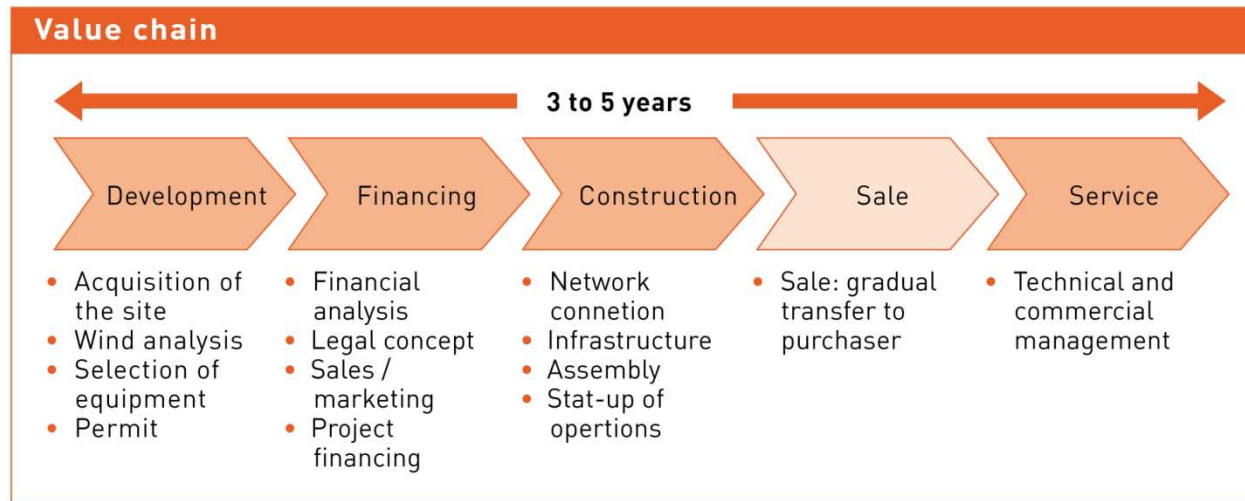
Value chain

3 to 5 years

Development

Financing

Construction

Sale

Service

- Acquisition of the site
- Wind analysis
- Selection of equipment
- Permit

- Financial analysis
- Legal concept
- Sales / marketing
- Project financing

- Network connetion
- Infrastructure
- Assembly
- Stat-up of opertions

- Sale: gradual transfer to purchaser

- Technical and commercial management